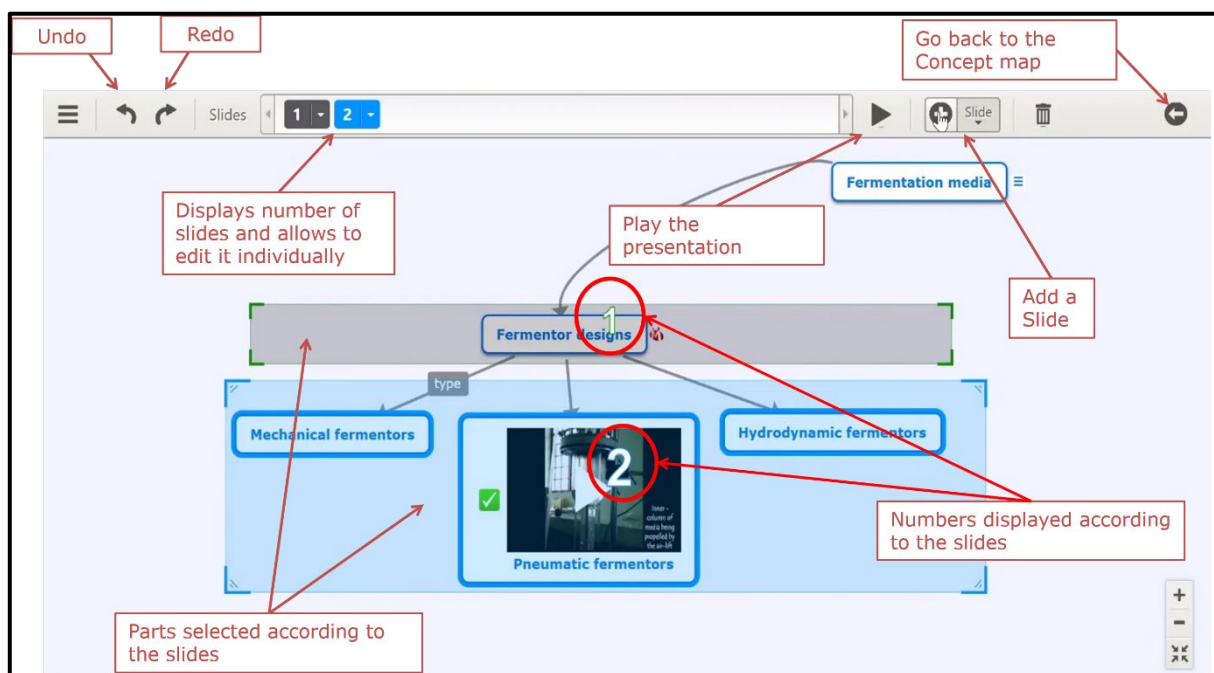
Undo

Redo

Go back to the Concept map

Slides 1 2

Slide

Fermentation media

Displays number of slides and allows to edit it individually

Play the presentation

Add a Slide

1

Fermentor designs

type

Mechanical fermentors

2

Inner - column of media being propelled by the air-lift

Hydrodynamic fermentors

Pneumatic fermentors

Numbers displayed according to the slides

Parts selected according to the slides

+

−